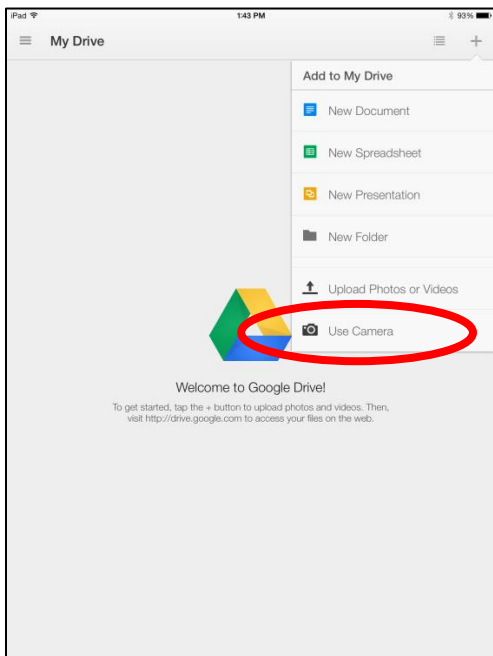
iPad
1:43 PM
93%

My Drive
+

Add to My Drive
New Document
New Spreadsheet
New Presentation
New Folder
Upload Photos or Videos
Use Camera

Welcome to Google Drive!

To get started, tap the + button to upload photos and videos. Then, visit http://drive.google.com to access your files on the web.